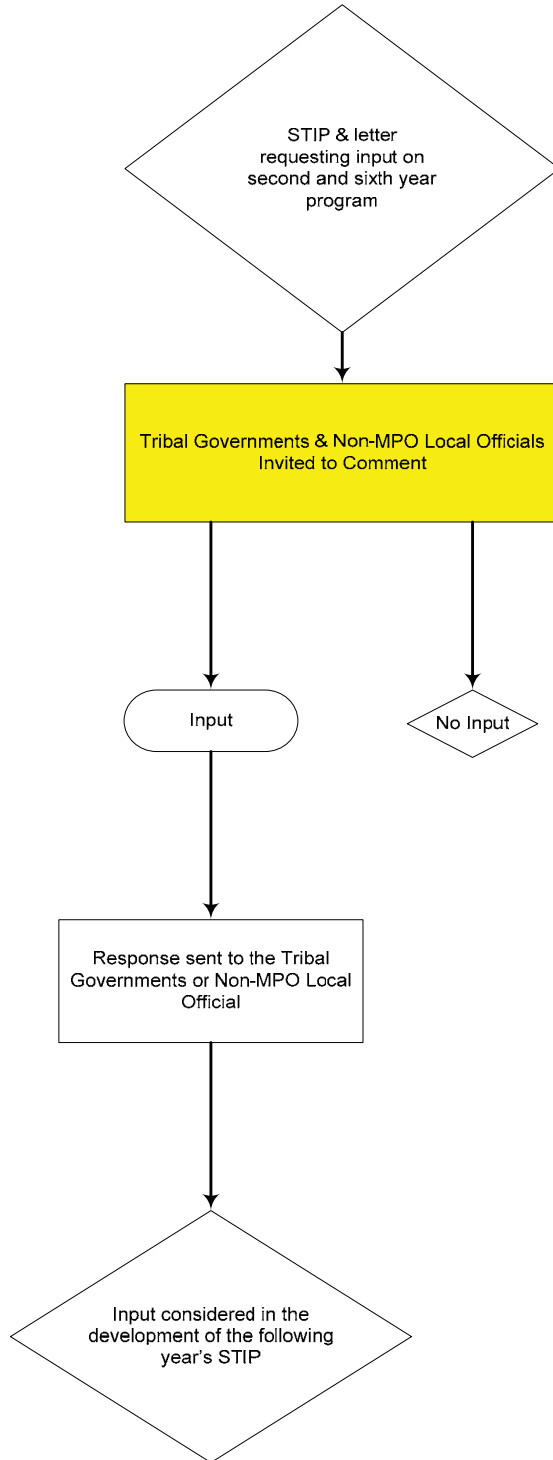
STIP & letter requesting input on second and sixth year program

Tribal Governments & Non-MPO Local Officials Invited to Comment

Input

No Input

Response sent to the Tribal Governments or Non-MPO Local Official

Input considered in the development of the following year's STIP